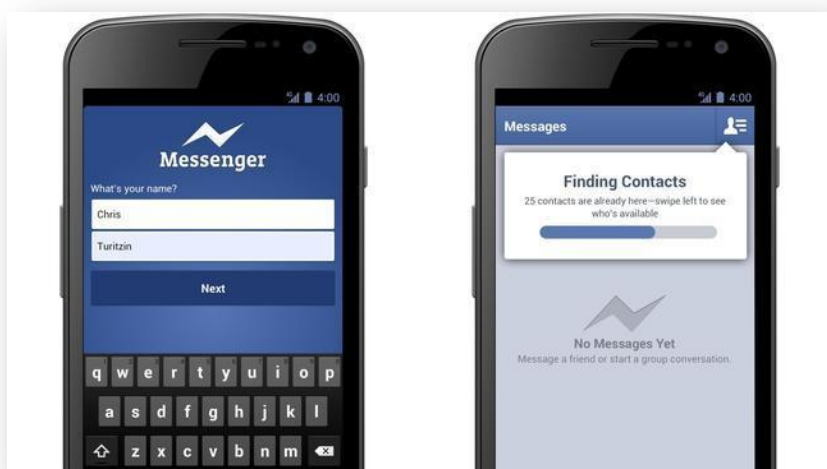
4:00

Messenger

What's your name?

Chris

Turitzin

Next

q w e r t y u i o p
a s d f g h j k l
z x c v b n m

4:00

Messages

Finding Contacts

25 contacts are already here—swipe left to see who's available

No Messages Yet

Message a friend or start a group conversation.